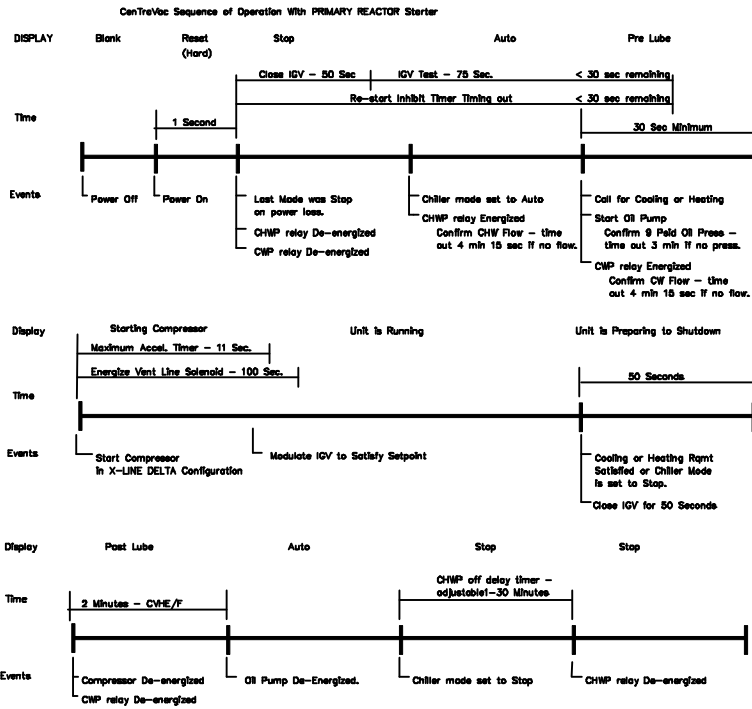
CenTraVac Sequence of Operation With PRIMARY REACTOR Starter

DISPLAY Blank Reset (Hard) Stop Auto Pre Lube

Close IGV - 50 Sec

IGV Test - 75 Sec.

< 30 sec remaining

Re-start Inhibit Timer Timing out

< 30 sec remaining

Time

1 Second

30 Sec Minimum

Events

Power Off

Power On

Last Mode was Stop on power loss.

CHWP relay De-energized

CWP relay De-energized

Chiller mode set to Auto

CHWP relay Energized

Confirm CHW Flow - time out 4 min 15 sec if no flow.

Call for Cooling or Heating

Start Oil Pump

Confirm 9 Psid Oil Press - time out 3 min if no press.

CWP relay Energized

Confirm CW Flow - time out 4 min 15 sec if no flow.

Display Starting Compressor Unit is Running Unit is Preparing to Shutdown

Maximum Accel. Timer - 11 Sec.

Energize Vent Line Solenoid - 100 Sec.

Time

50 Seconds

Events

Start Compressor in X-LINE DELTA Configuration

Modulate IGV to Satisfy Setpoint

Cooling or Heating Rqmt Satisfied or Chiller Mode is set to Stop.

Close IGV for 50 Seconds

Display Post Lube Auto Stop Stop

Time

2 Minutes - CVHE/F

CHWP off delay timer - adjustable1-30 Minutes

Events

Compressor De-energized

CWP relay De-energized

Oil Pump De-Energized.

Chiller mode set to Stop

CHWP relay De-energized